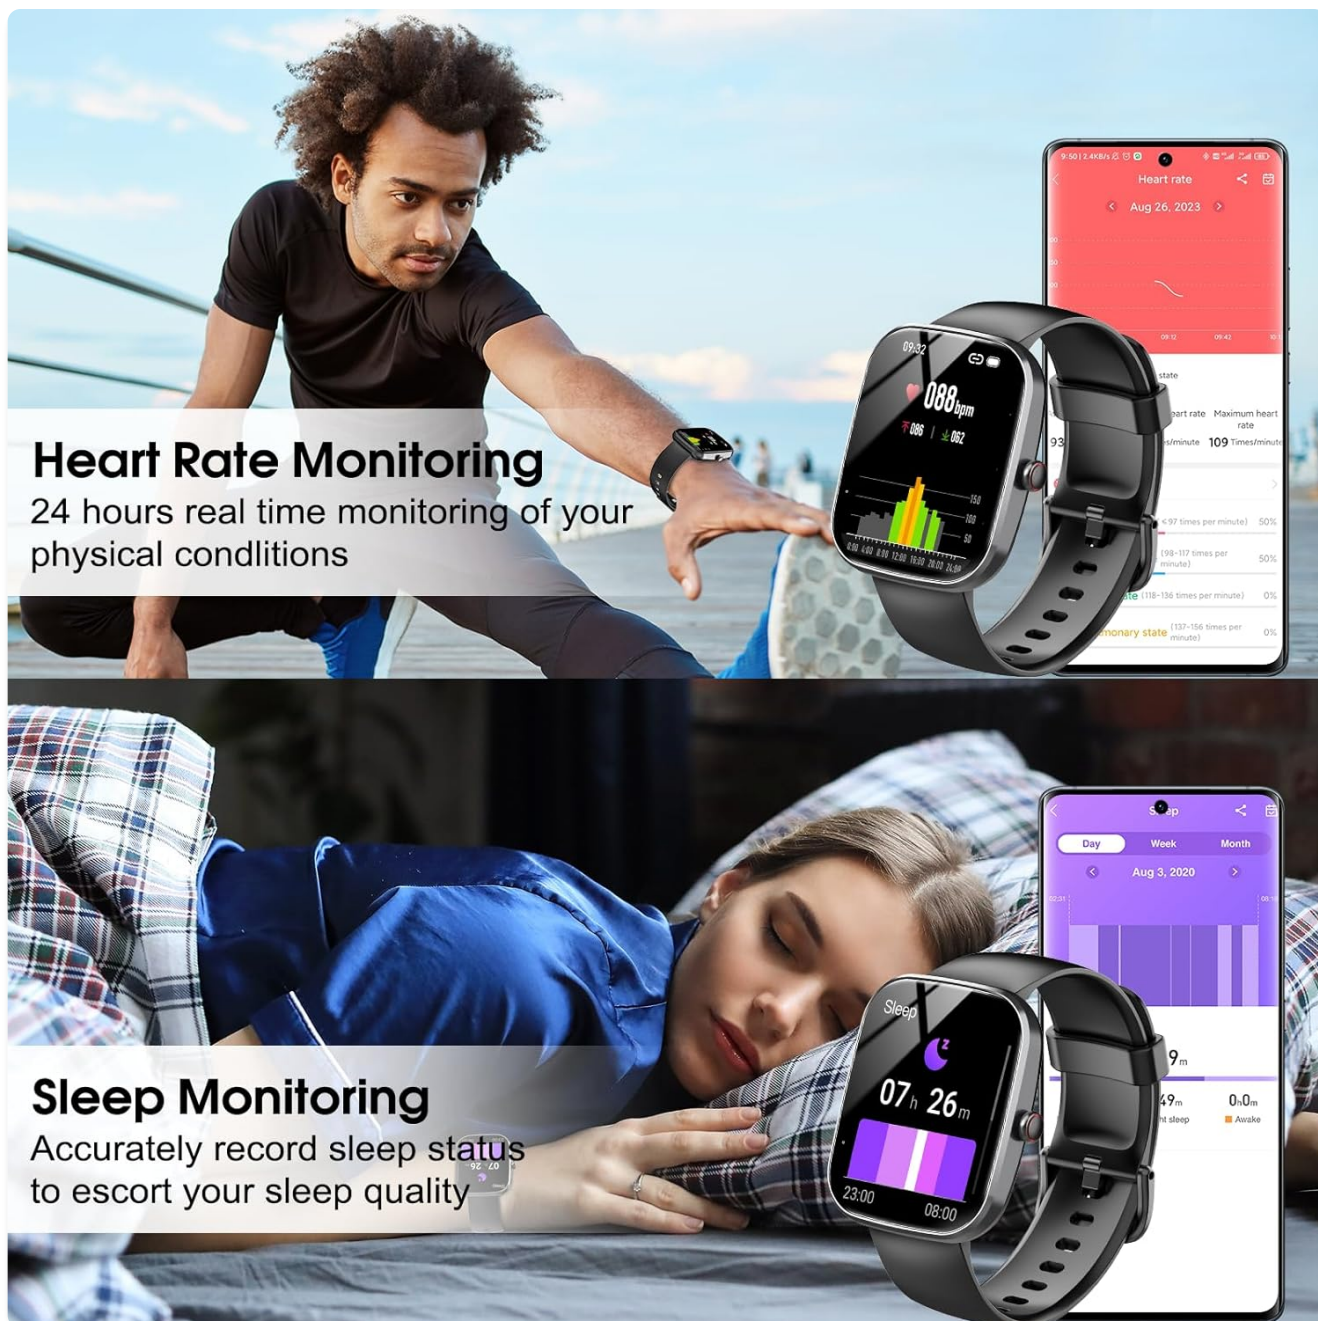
Heart Rate Monitoring
24 hours real time monitoring of your physical condlitions

9:50 | 2.4KB/s

Heart rate

Aug 26, 2023

09:12

09:42

state

eart rate

Maximum heart rate

93

s/minute

109 Times/minute

<97 times per minute)

50%

(98-117 times per minute)

50%

ate (118-136 times per minute)

0%

monary state (137-156 times per minute)

0%

09:32

088 bpm

086 | 062

150

100

50

0:00 4:00 8:00 12:00 16:00 20:00 24:00

Sleep Monitoring
Accurately record sleep status to escort your sleep quality

S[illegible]p

Day

Week

Month

Aug 3, 2020

9m

49m

nt sleep

0h0m

Awake

Sleep

07h 26m

23:00

08:00